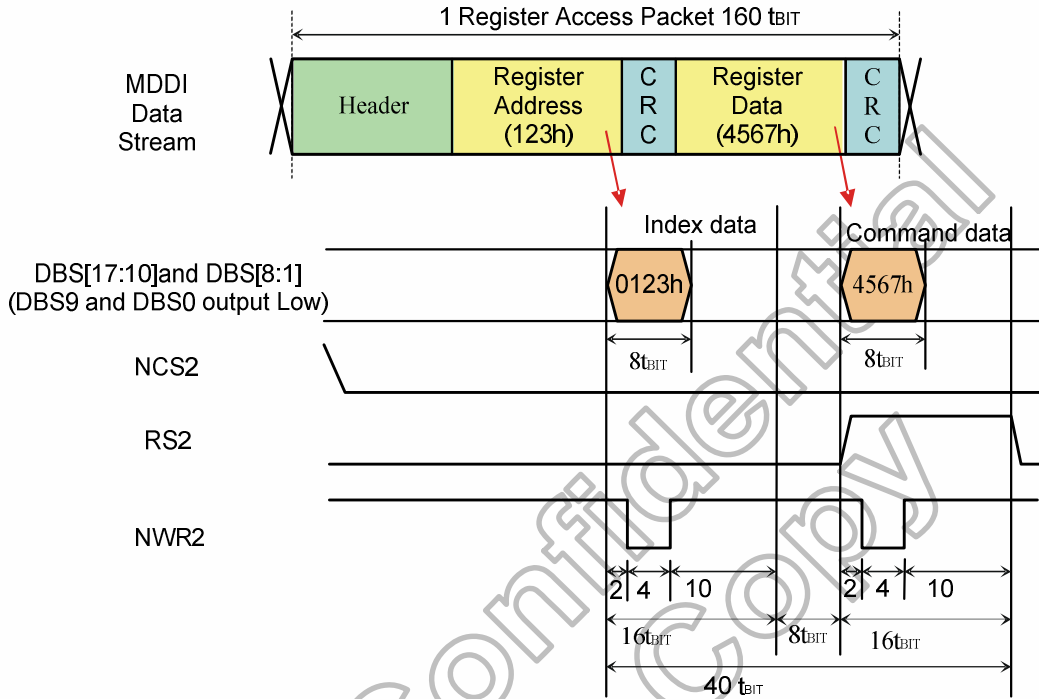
1 Register Access Packet 160 $t_{BIT}$

MDDI Data Stream

Header

Register Address (123h)

C R C

Register Data (4567h)

C R C

Index data

Command data

DBS[17:10]and DBS[8:1] (DBS9 and DBS0 output Low)

0123h

4567h

8$t_{BIT}$

8$t_{BIT}$

NCS2

RS2

NWR2

2 4 10

2 4 10

16$t_{BIT}$

8$t_{BIT}$

16$t_{BIT}$

40 $t_{BIT}$

Confidential Copy